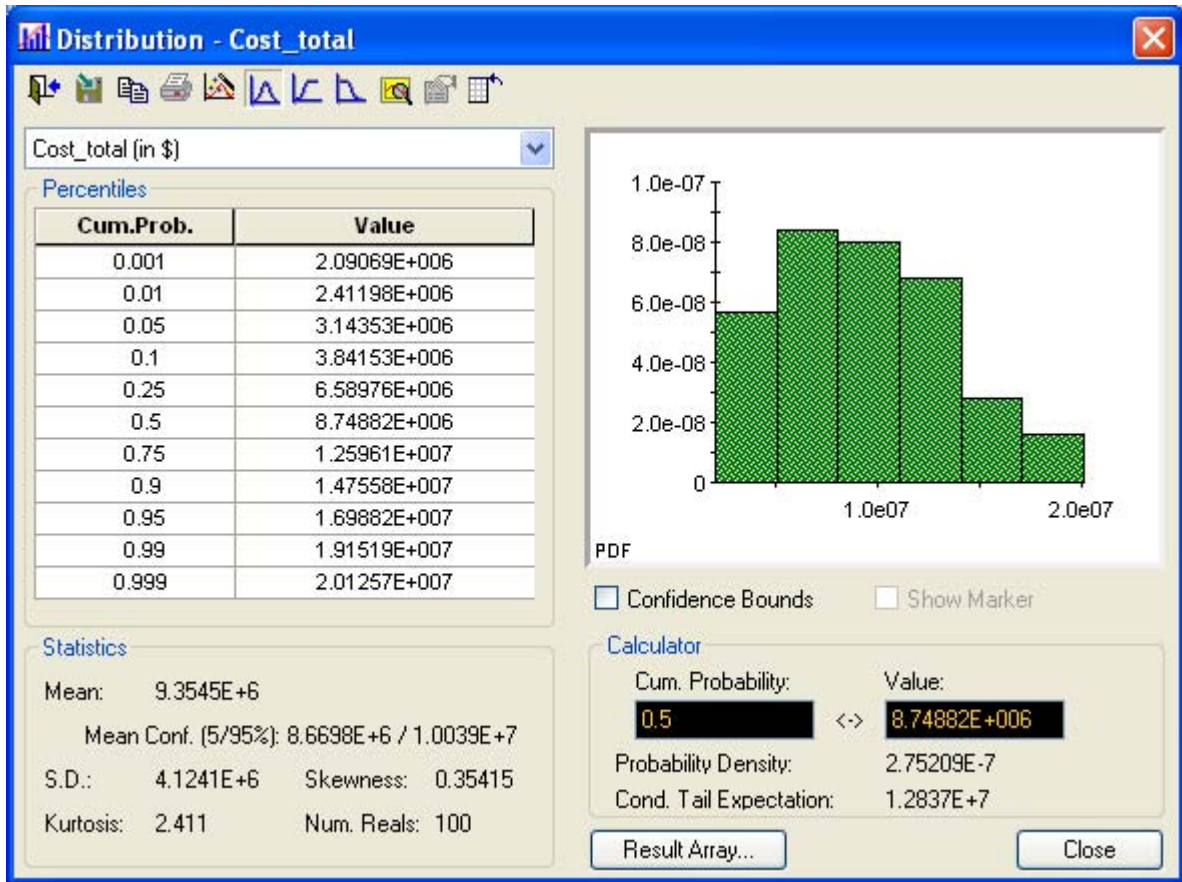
Distribution - Cost_total

Cost_total (in $)

Percentiles

| Cum.Prob. | Value |
|---|---|
| 0.001 | 2.09069E+006 |
| 0.01 | 2.41198E+006 |
| 0.05 | 3.14353E+006 |
| 0.1 | 3.84153E+006 |
| 0.25 | 6.58976E+006 |
| 0.5 | 8.74882E+006 |
| 0.75 | 1.25961E+007 |
| 0.9 | 1.47558E+007 |
| 0.95 | 1.69882E+007 |
| 0.99 | 1.91519E+007 |
| 0.999 | 2.01257E+007 |

1.0e-07
8.0e-08
6.0e-08
4.0e-08
2.0e-08
0
1.0e07
2.0e07
PDF

Confidence Bounds
Show Marker

Statistics
Mean: 9.3545E+6
Mean Conf. (5/95%): 8.6698E+6 / 1.0039E+7
S.D.: 4.1241E+6
Skewness: 0.35415
Kurtosis: 2.411
Num. Reals: 100

Calculator
Cum. Probability:
Value:
0.5
<->
8.74882E+006
Probability Density: 2.75209E-7
Cond. Tail Expectation: 1.2837E+7

Result Array...
Close